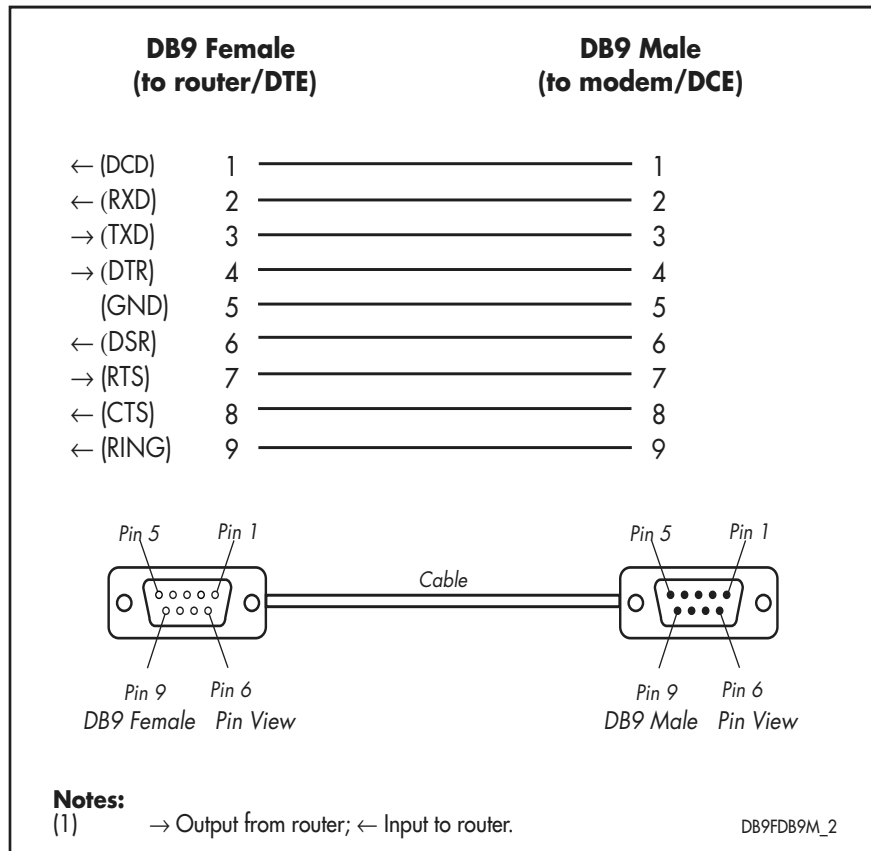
**DB9 Female (to router/DTE)**

**DB9 Male (to modem/DCE)**

← (DCD) 1 1
← (RXD) 2 2
→ (TXD) 3 3
→ (DTR) 4 4
(GND) 5 5
← (DSR) 6 6
→ (RTS) 7 7
← (CTS) 8 8
← (RING) 9 9

Pin 5 Pin 1

Pin 9 Pin 6
DB9 Female Pin View

Cable

Pin 5 Pin 1

Pin 9 Pin 6
DB9 Male Pin View

**Notes:**
(1) → Output from router; ← Input to router.

DB9FDB9M_2